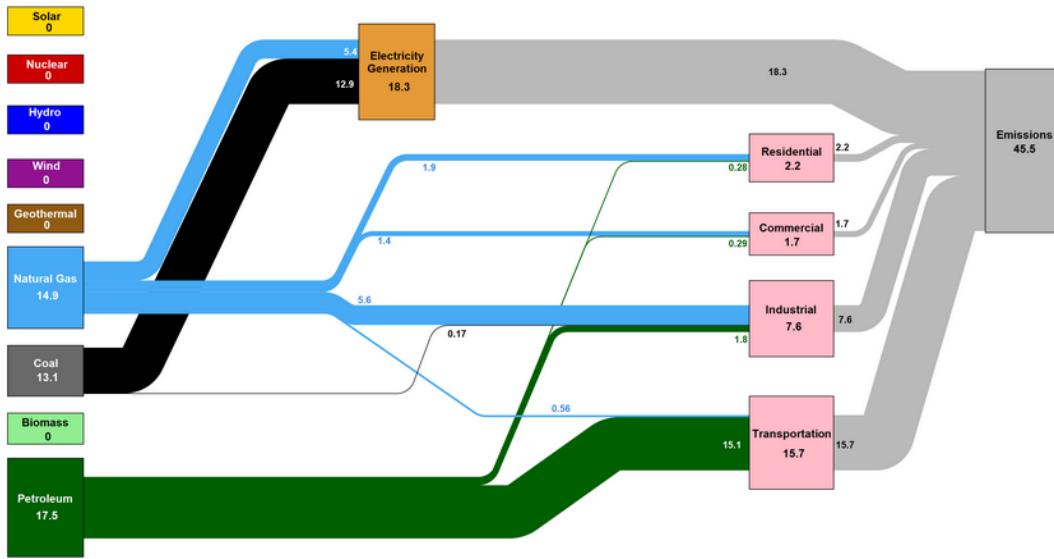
Solar
0

Nuclear
0

Hydro
0

Wind
0

Geothermal
0

Natural Gas
14.9

Coal
13.1

Biomass
0

Petroleum
17.5

5.4

12.9

Electricity Generation
18.3

18.3

1.9

1.4

5.6

0.17

0.56

0.28

0.29

1.8

15.1

Residential
2.2

Commercial
1.7

Industrial
7.6

Transportation
15.7

2.2

1.7

7.6

15.7

Emissions
45.5